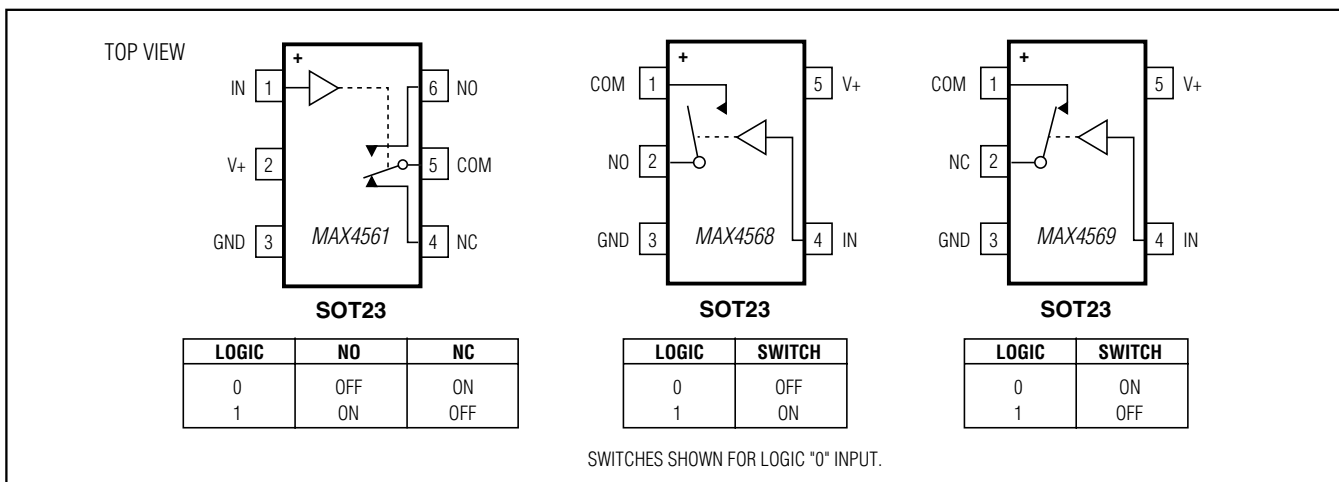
TOP VIEW

+
IN 1
V+ 2
GND 3
6 NO
5 COM
4 NC
MAX4561

SOT23

| LOGIC | NO | NC |
|---|---|---|
| 0 | OFF | ON |
| 1 | ON | OFF |

+
COM 1
NO 2
GND 3
5 V+
4 IN
MAX4568

SOT23

| LOGIC | SWITCH |
|---|---|
| 0 | OFF |
| 1 | ON |

+
COM 1
NC 2
GND 3
5 V+
4 IN
MAX4569

SOT23

| LOGIC | SWITCH |
|---|---|
| 0 | ON |
| 1 | OFF |

SWITCHES SHOWN FOR LOGIC "0" INPUT.